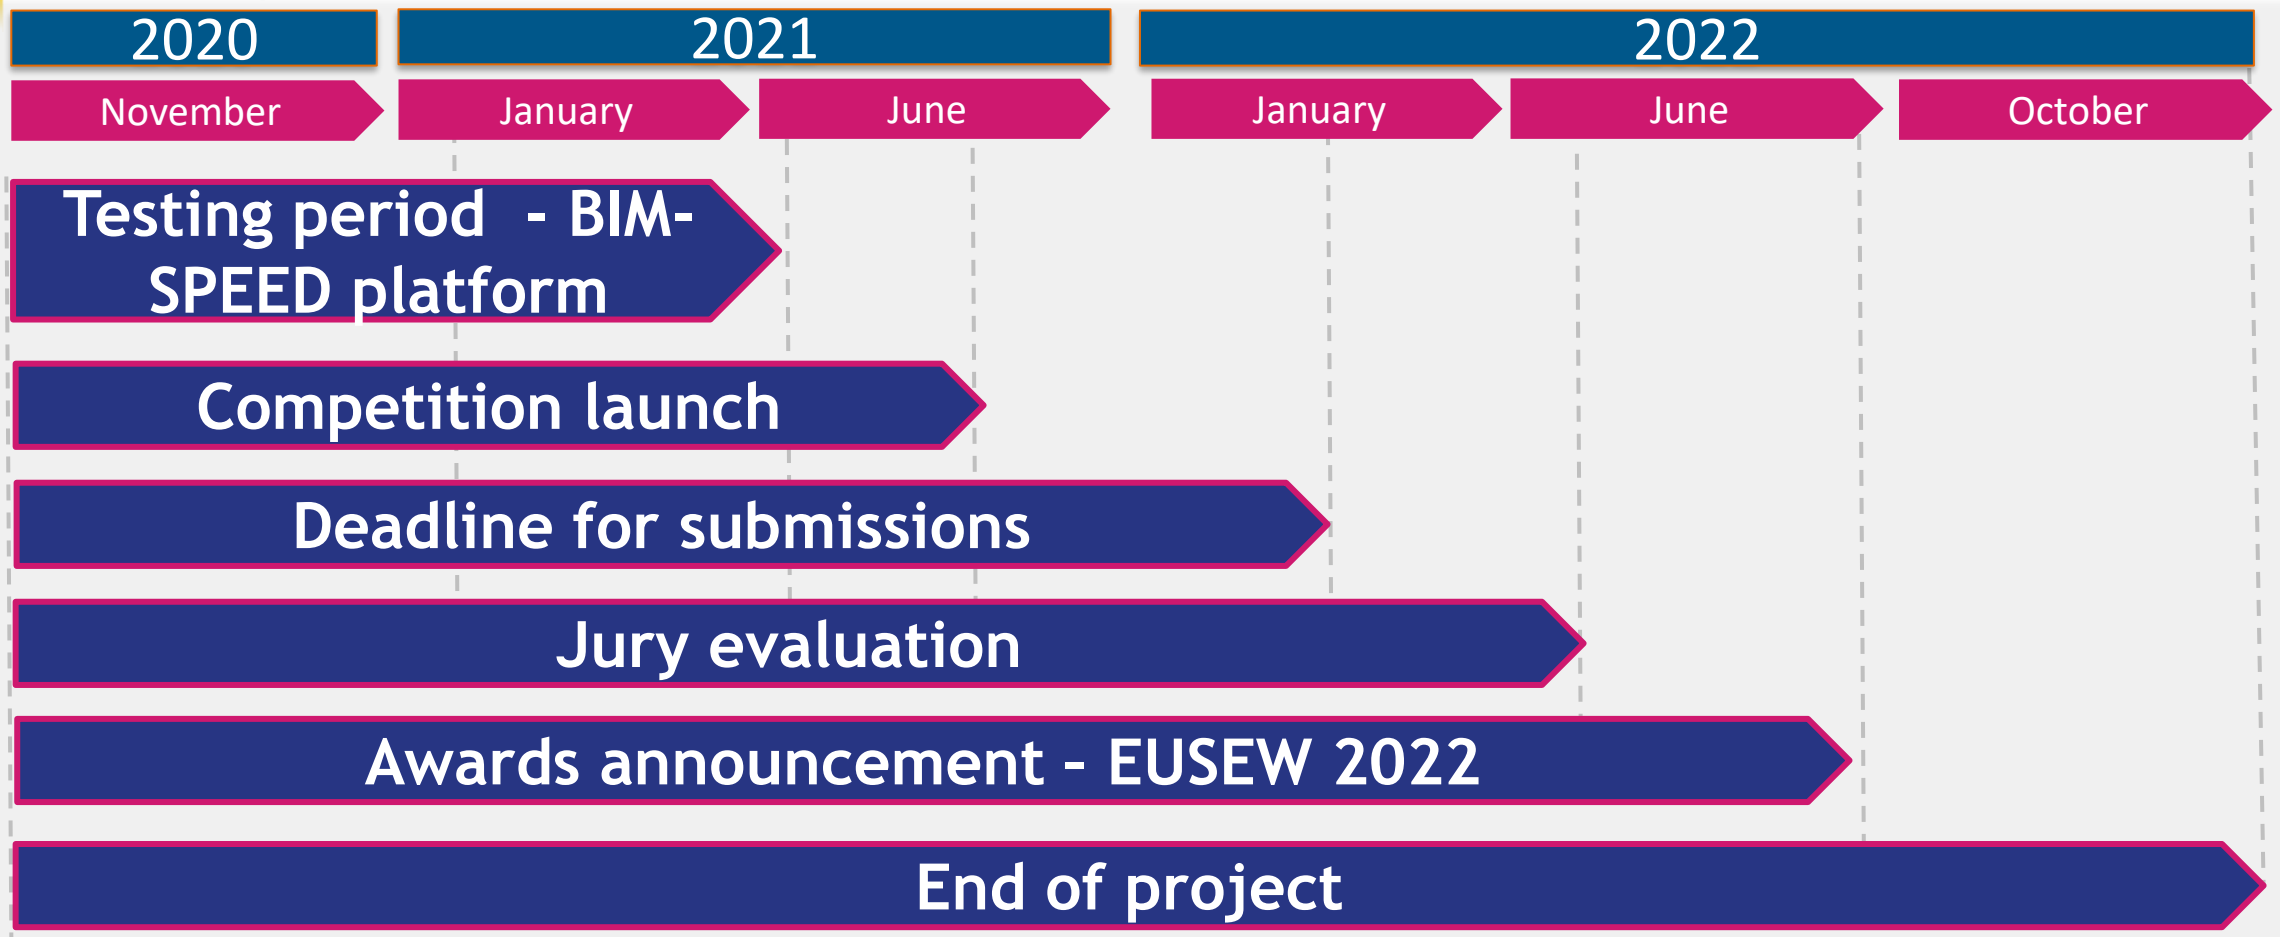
2020

2021

2022

November

January

June

January

June

October

Testing period - BIM-SPEED platform

Competition launch

Deadline for submissions

Jury evaluation

Awards announcement - EUSEW 2022

End of project